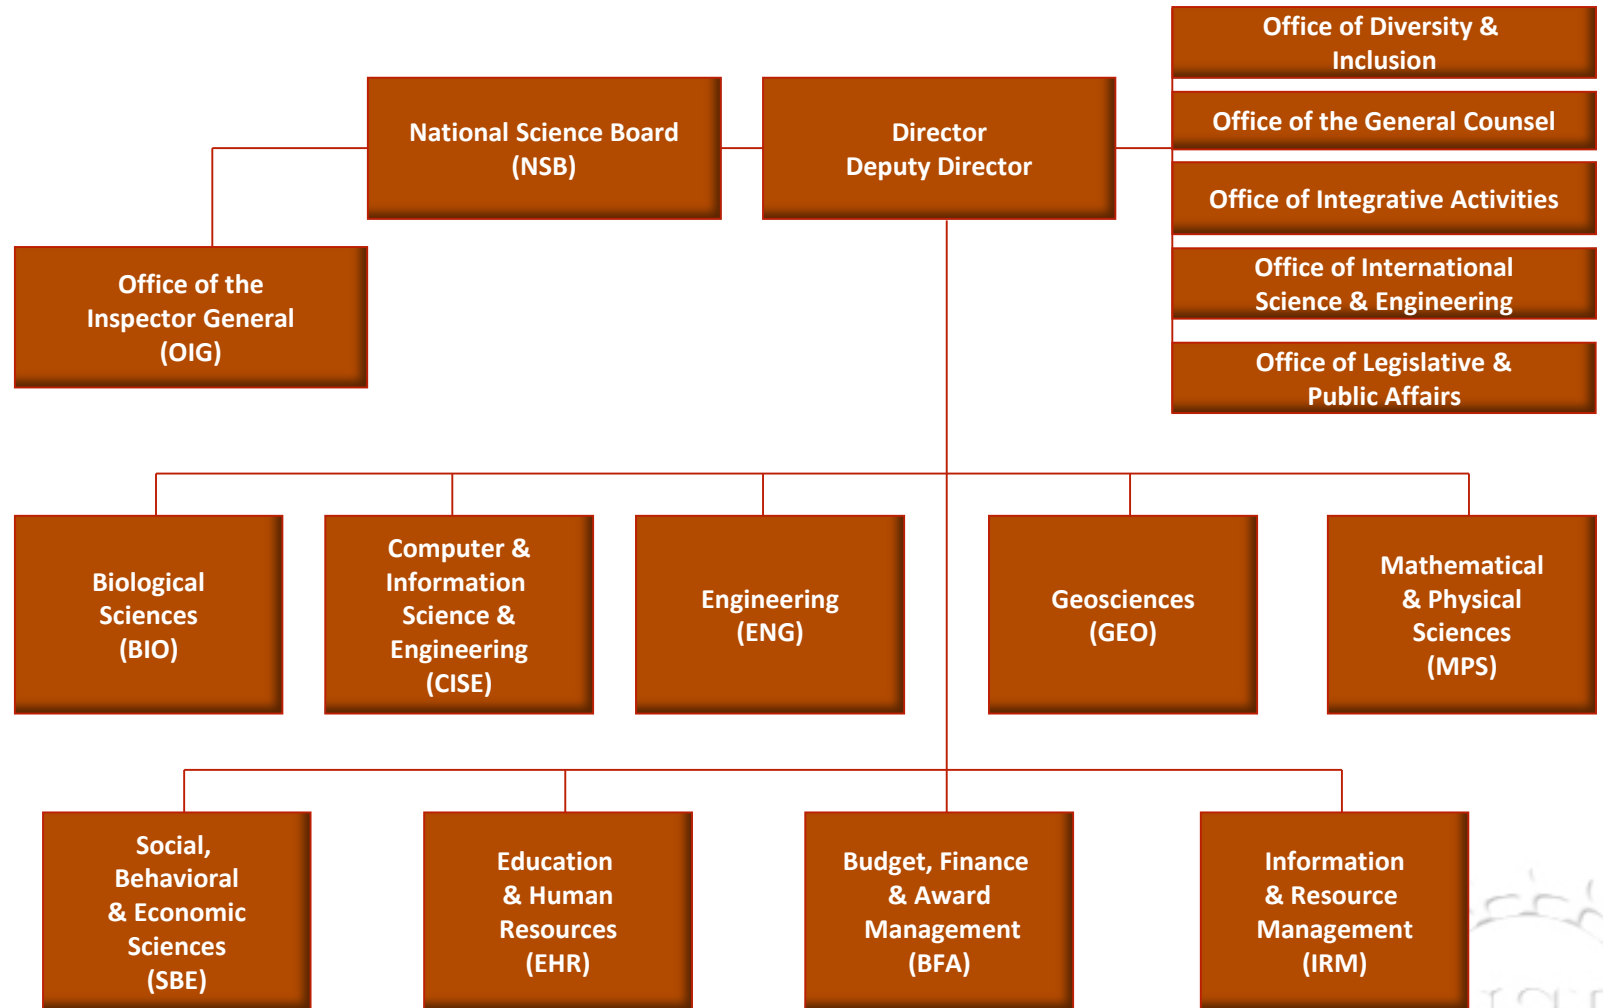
National Science Board (NSB)

Director
Deputy Director

Office of Diversity & Inclusion

Office of the General Counsel

Office of Integrative Activities

Office of International Science & Engineering

Office of Legislative & Public Affairs

Office of the Inspector General (OIG)

Biological Sciences (BIO)

Computer & Information Science & Engineering (CISE)

Engineering (ENG)

Geosciences (GEO)

Mathematical & Physical Sciences (MPS)

Social, Behavioral & Economic Sciences (SBE)

Education & Human Resources (EHR)

Budget, Finance & Award Management (BFA)

Information & Resource Management (IRM)